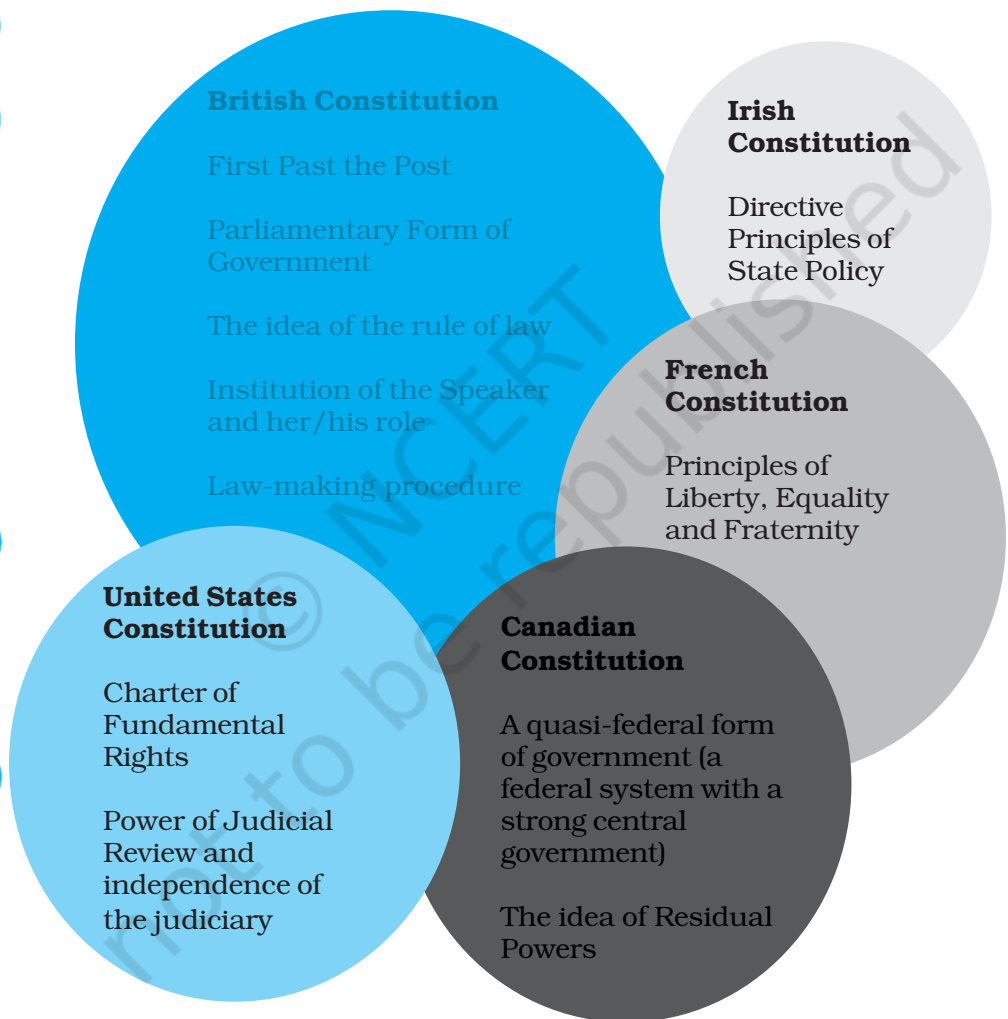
British Constitution

First Past the Post

Parliamentary Form of Government

The idea of the rule of law

Institution of the Speaker and her/his role

Law-making procedure

Irish Constitution

Directive Principles of State Policy

French Constitution

Principles of Liberty, Equality and Fraternity

United States Constitution

Charter of Fundamental Rights

Power of Judicial Review and independence of the judiciary

Canadian Constitution

A quasi-federal form of government (a federal system with a strong central government)

The idea of Residual Powers

© NCERT not to be republished